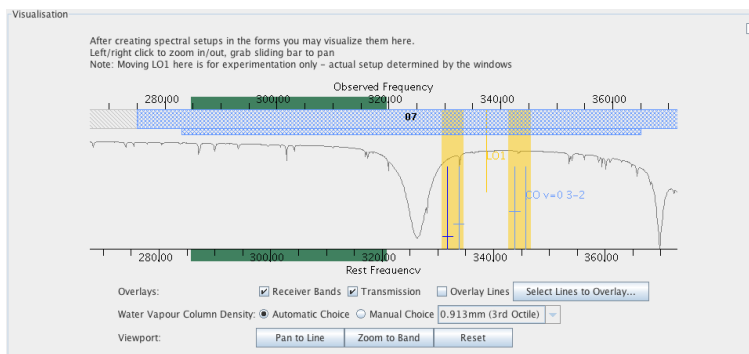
Visualisation

After creating spectral setups in the forms you may visualize them here.
Left/right click to zoom in/out, grab sliding bar to pan
Note: Moving LO1 here is for experimentation only - actual setup determined by the windows

Observed Frequency

280.00 300.00 320.00 340.00 360.00

07

LO1

CO v=0 3-2

280.00 300.00 320.00 340.00 360.00

Rest Frequency

Overlays: ☑ Receiver Bands ☑ Transmission ☐ Overlay Lines Select Lines to Overlay...

Water Vapour Column Density: ◉ Automatic Choice ○ Manual Choice 0.913mm (3rd Octile)

Viewport: Pan to Line Zoom to Band Reset